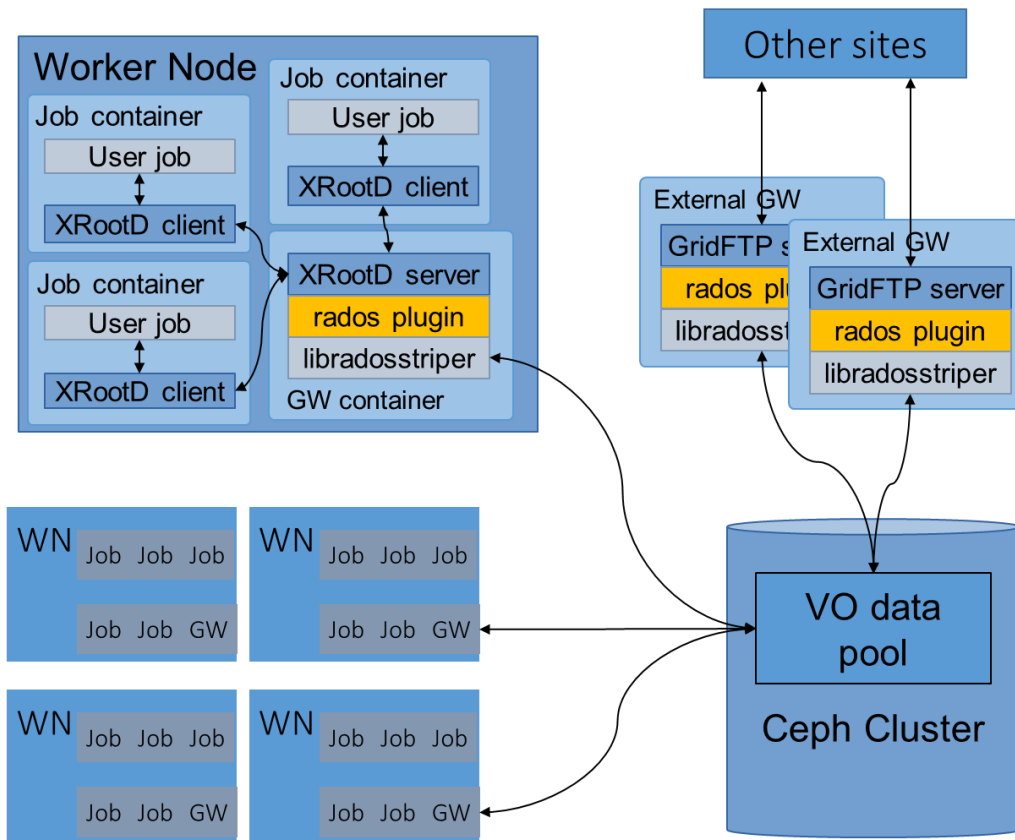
Worker Node

Job container
User job
XRootD client

Job container
User job
XRootD client

Job container
User job
XRootD client

XRootD server
rados plugin
libradosstriper
GW container

Other sites

External GW
GridFTP s
rados plu
libradosst

External GW
GridFTP server
rados plugin
libradosstriper

WN
Job Job Job
Job Job GW

WN
Job Job Job
Job Job GW

WN
Job Job Job
Job Job GW

WN
Job Job Job
Job Job GW

VO data pool
Ceph Cluster